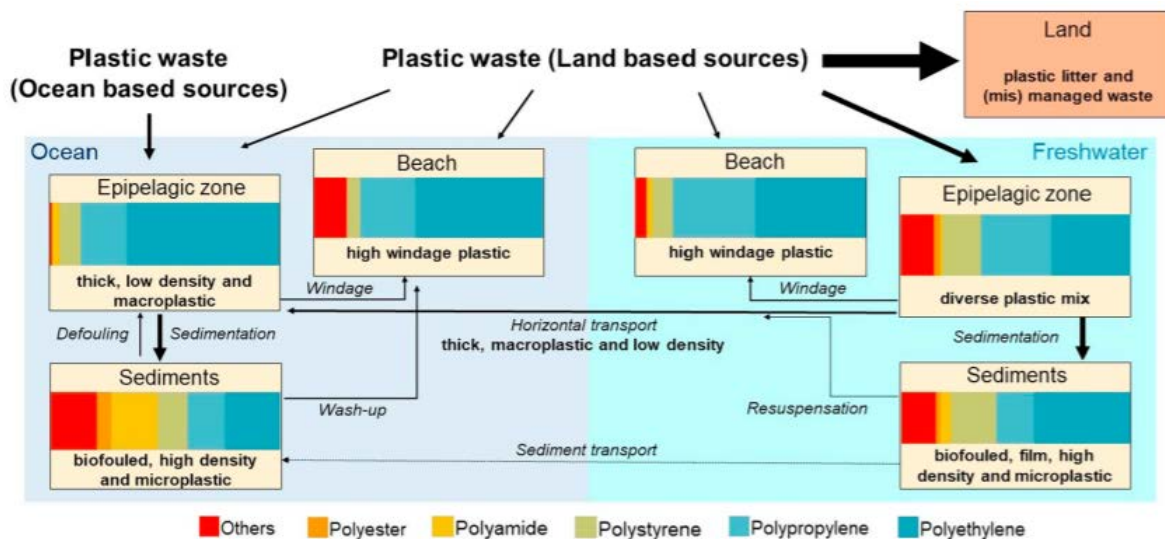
Plastic waste
(Ocean based sources)

Plastic waste (Land based sources)

Land

plastic litter and (mis) managed waste

Ocean

Freshwater

Epipelagic zone

thick, low density and macroplastic

Beach

high windage plastic

Beach

high windage plastic

Epipelagic zone

diverse plastic mix

Windage

Windage

Defouling

Sedimentation

Horizontal transport
thick, macroplastic and low density

Sedimentation

Sediments

biofouled, high density and microplastic

Wash-up

Resuspensation

Sediments

biofouled, film, high density and microplastic

Sediment transport

Others Polyester Polyamide Polystyrene Polypropylene Polyethylene